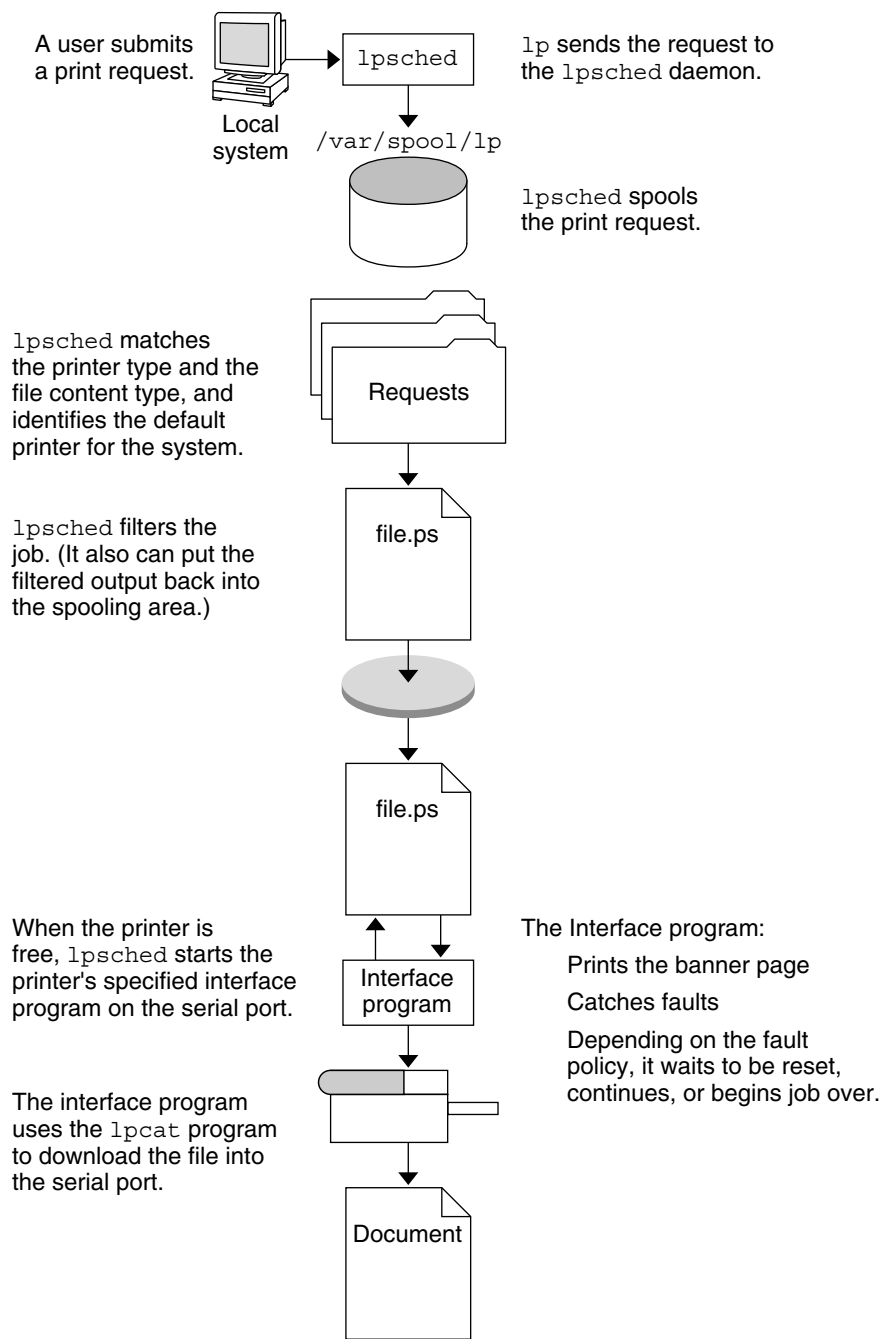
A user submits a print request.

Local system

lpsched

lp sends the request to the lpsched daemon.

/var/spool/lp

lpsched spools the print request.

lpsched matches the printer type and the file content type, and identifies the default printer for the system.

Requests

lpsched filters the job. (It also can put the filtered output back into the spooling area.)

file.ps

file.ps

When the printer is free, lpsched starts the printer's specified interface program on the serial port.

Interface program

The Interface program:

Prints the banner page

Catches faults

Depending on the fault policy, it waits to be reset, continues, or begins job over.

The interface program uses the lpcat program to download the file into the serial port.

Document